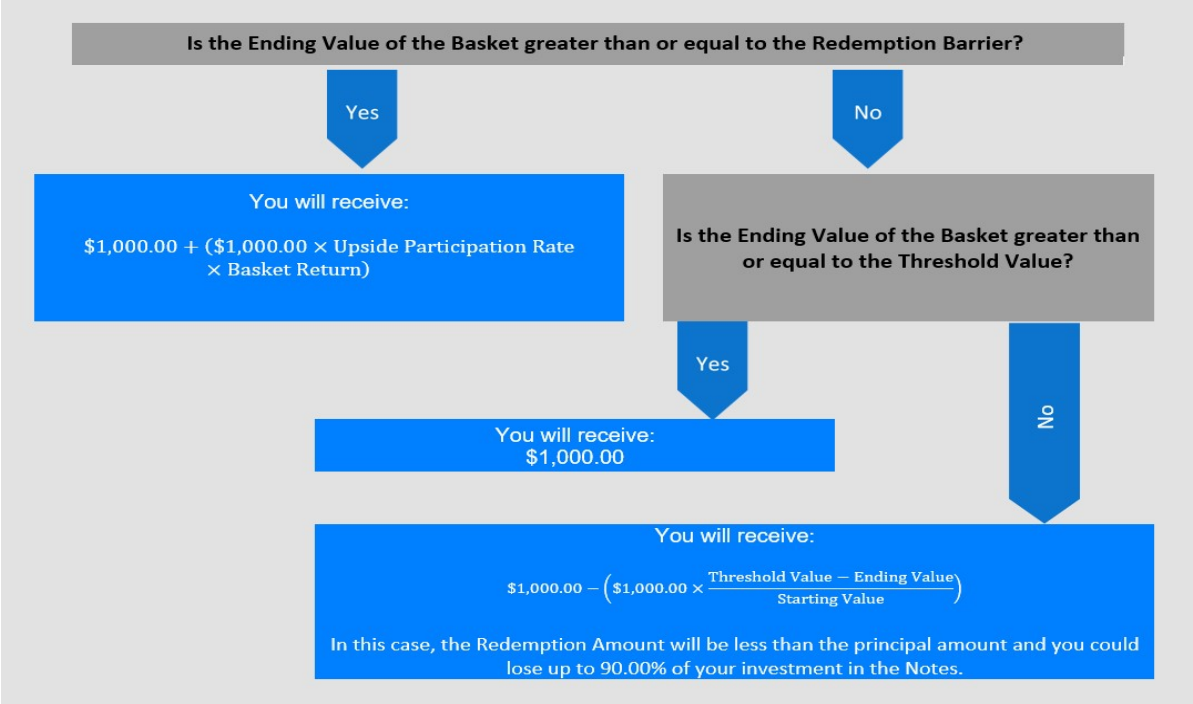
Is the Ending Value of the Basket greater than or equal to the Redemption Barrier?

Yes

No

You will receive:

$\$1,000.00 + (\$1,000.00 \times \text{Upside Participation Rate} \times \text{Basket Return})$

Is the Ending Value of the Basket greater than or equal to the Threshold Value?

Yes

No

You will receive:
$1,000.00

You will receive:

$\$1,000.00 - \left(\$1,000.00 \times \frac{\text{Threshold Value} - \text{Ending Value}}{\text{Starting Value}}\right)$

In this case, the Redemption Amount will be less than the principal amount and you could lose up to 90.00% of your investment in the Notes.